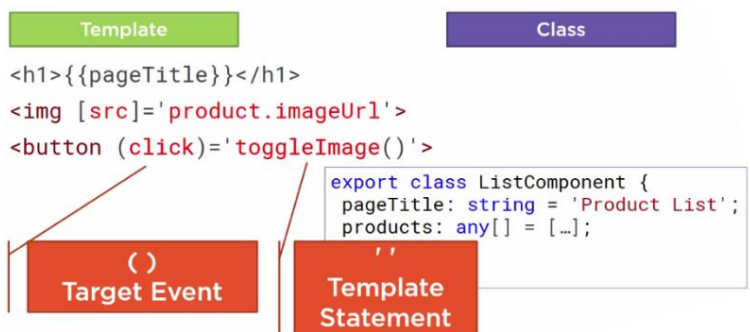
Template

Class

<h1>{{pageTitle}}</h1>

<img [src]='product.imageUrl'>

<button (click)='toggleImage()'>

export class ListComponent {
 pageTitle: string = 'Product List';
 products: any[] = […];

()
Target Event

''
Template Statement